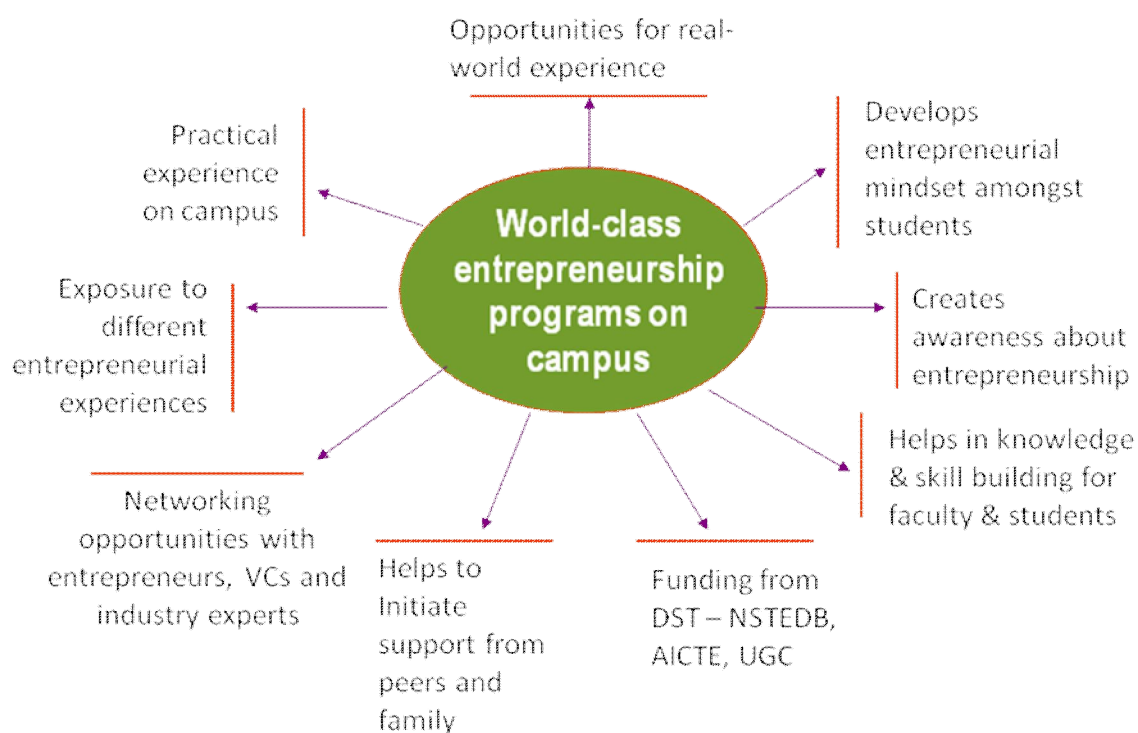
Opportunities for real-world experience

Practical experience on campus

Develops entrepreneurial mindset amongst students

World-class entrepreneurship programs on campus

Exposure to different entrepreneurial experiences

Creates awareness about entrepreneurship

Helps in knowledge & skill building for faculty & students

Networking opportunities with entrepreneurs, VCs and industry experts

Helps to Initiate support from peers and family

Funding from DST – NSTEDB, AICTE, UGC